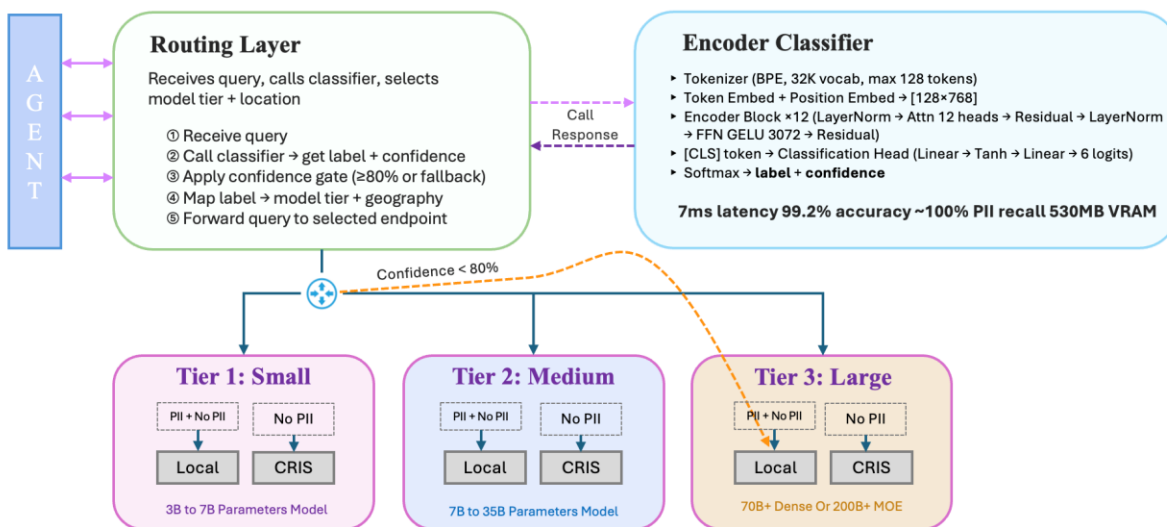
AGENT

Routing Layer

Receives query, calls classifier, selects model tier + location

① Receive query
② Call classifier → get label + confidence
③ Apply confidence gate (≥80% or fallback)
④ Map label → model tier + geography
⑤ Forward query to selected endpoint

Call
Response

Encoder Classifier

▸ Tokenizer (BPE, 32K vocab, max 128 tokens)
▸ Token Embed + Position Embed → [128×768]
▸ Encoder Block ×12 (LayerNorm → Attn 12 heads → Residual → LayerNorm → FFN GELU 3072 → Residual)
▸ [CLS] token → Classification Head (Linear → Tanh → Linear → 6 logits)
▸ Softmax → **label** + **confidence**

7ms latency 99.2% accuracy ~100% PII recall 530MB VRAM

Confidence < 80%

Tier 1: Small

PII + No PII
No PII
Local
CRIS

3B to 7B Parameters Model

Tier 2: Medium

PII + No PII
No PII
Local
CRIS

7B to 35B Parameters Model

Tier 3: Large

PII + No PII
No PII
Local
CRIS

70B+ Dense Or 200B+ MOE